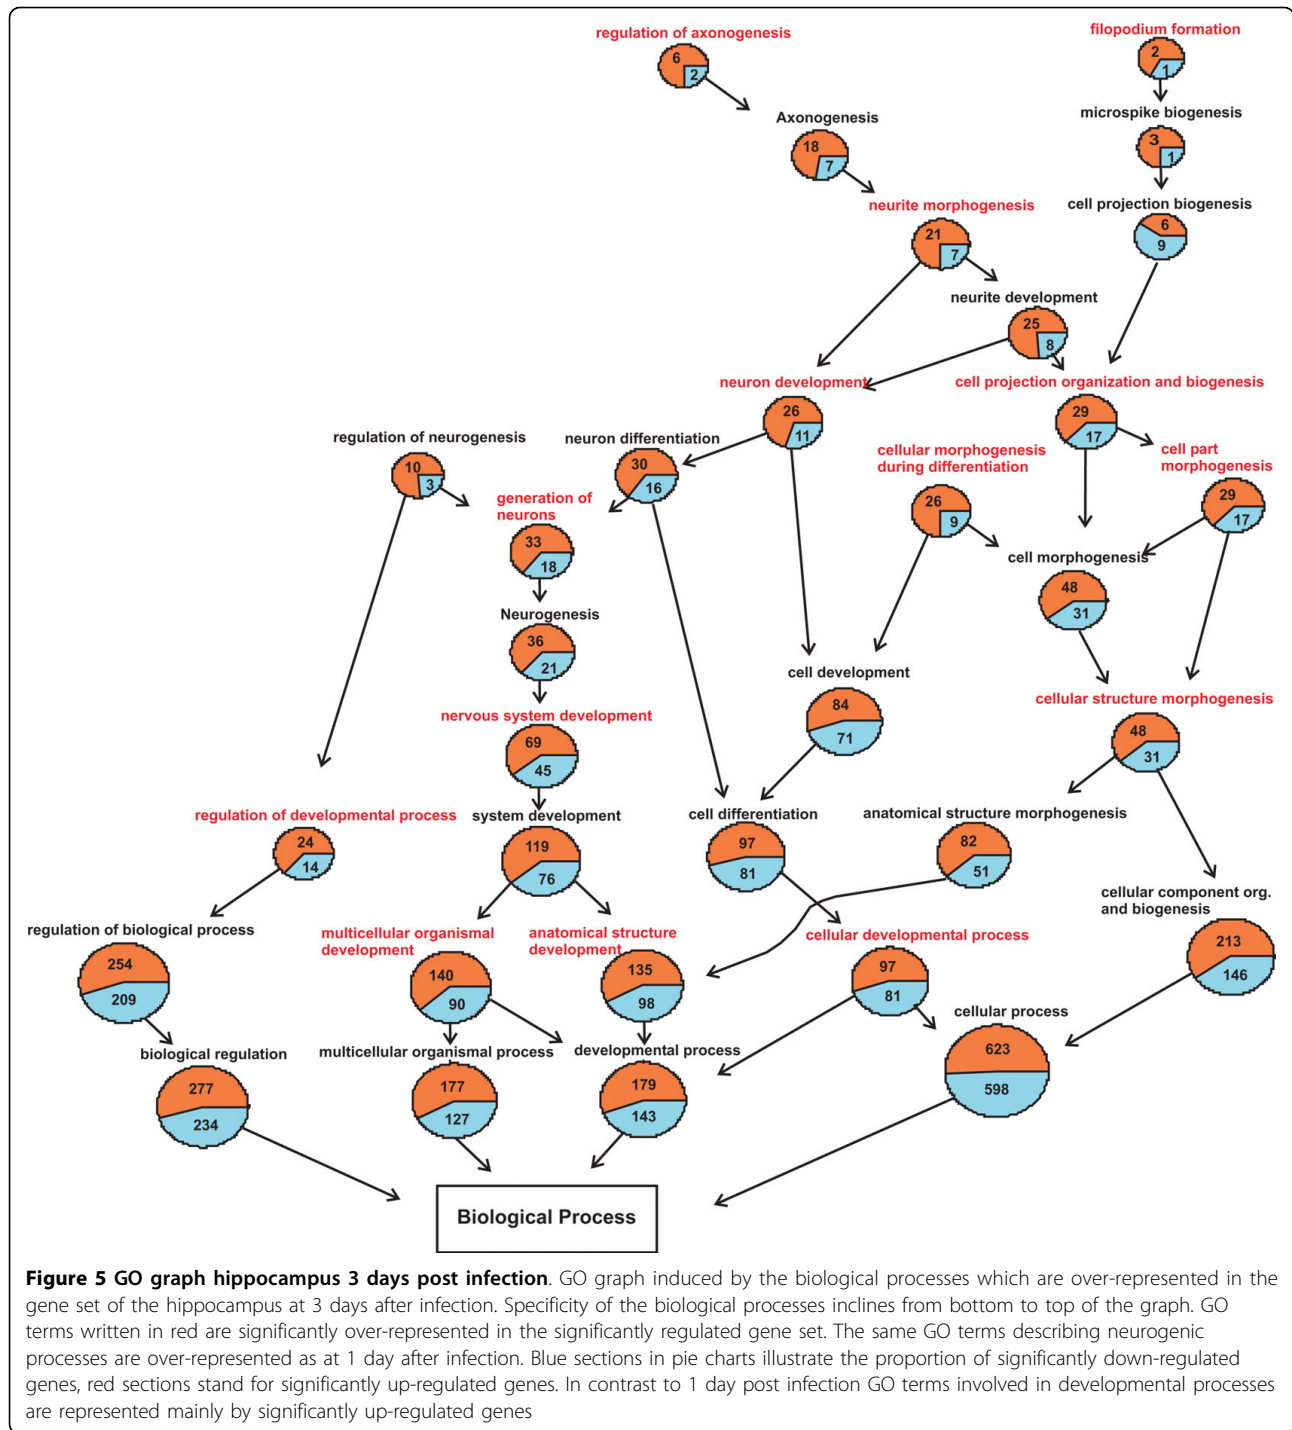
regulation of axonogenesis
6
2
filopodium formation
2
1
microspike biogenesis
3
1
Axonogenesis
18
7
neurite morphogenesis
21
7
cell projection biogenesis
6
9
neurite development
25
8
neuron development
26
11
cell projection organization and biogenesis
29
17
regulation of neurogenesis
10
3
neuron differentiation
30
16
cellular morphogenesis during differentiation
26
9
cell part morphogenesis
29
17
generation of neurons
33
18
Neurogenesis
36
21
cell morphogenesis
48
31
cell development
84
71
nervous system development
69
45
cellular structure morphogenesis
48
31
regulation of developmental process
24
14
system development
119
76
cell differentiation
97
81
anatomical structure morphogenesis
82
51
cellular component org. and biogenesis
213
146
regulation of biological process
254
209
multicellular organismal development
140
90
anatomical structure development
135
98
cellular developmental process
97
81
cellular process
623
598
biological regulation
277
234
multicellular organismal process
177
127
developmental process
179
143
Biological Process

**Figure 5 GO graph hippocampus 3 days post infection**. GO graph induced by the biological processes which are over-represented in the gene set of the hippocampus at 3 days after infection. Specificity of the biological processes inclines from bottom to top of the graph. GO terms written in red are significantly over-represented in the significantly regulated gene set. The same GO terms describing neurogenic processes are over-represented as at 1 day after infection. Blue sections in pie charts illustrate the proportion of significantly down-regulated genes, red sections stand for significantly up-regulated genes. In contrast to 1 day post infection GO terms involved in developmental processes are represented mainly by significantly up-regulated genes